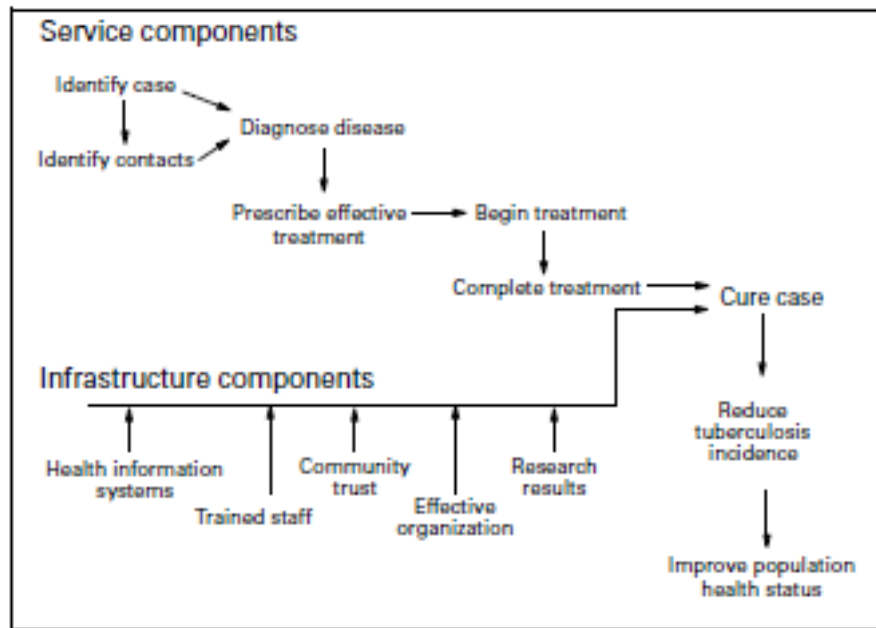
Service components

Identify case

Identify contacts

Diagnose disease

Prescribe effective treatment

Begin treatment

Complete treatment

Cure case

Infrastructure components

Health information systems

Trained staff

Community trust

Effective organization

Research results

Reduce tuberculosis incidence

Improve population health status